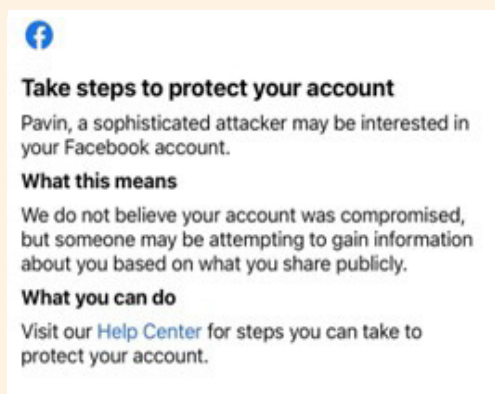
Take steps to protect your account

Pavin, a sophisticated attacker may be interested in your Facebook account.

What this means

We do not believe your account was compromised, but someone may be attempting to gain information about you based on what you share publicly.

What you can do

Visit our Help Center for steps you can take to protect your account.